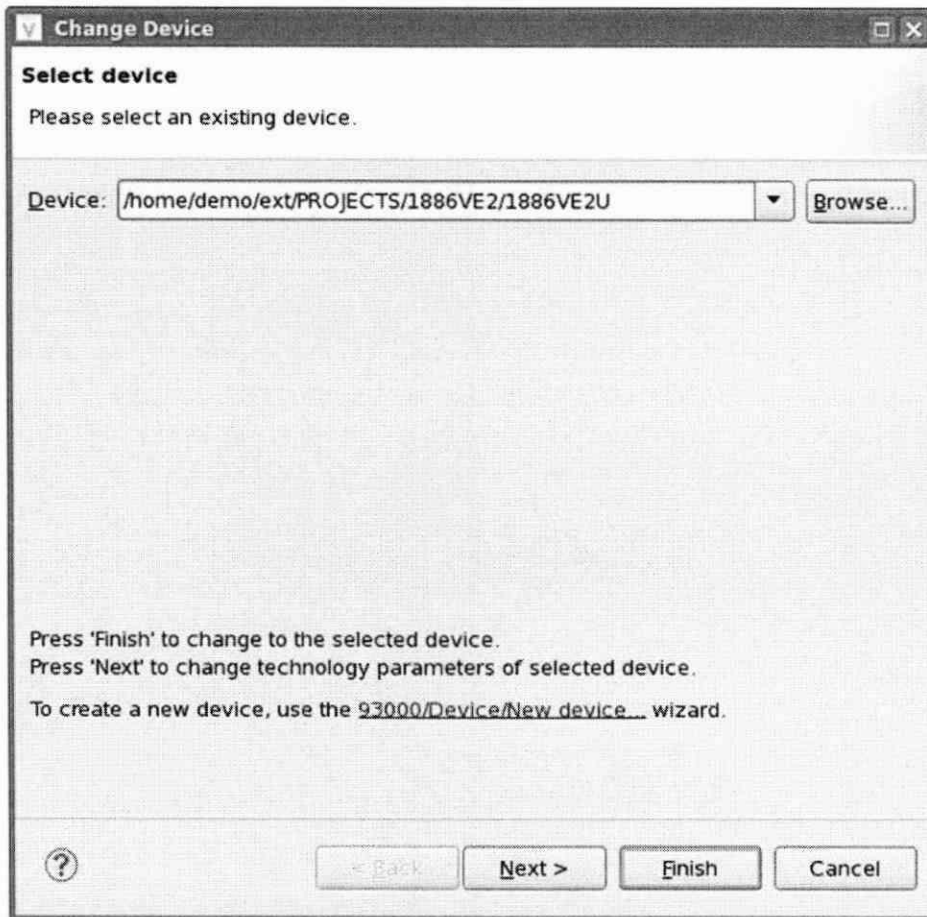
Change Device

Select device

Please select an existing device.

Device: /home/demo/ext/PROJECTS/1886VE2/1886VE2U

Browse...

Press 'Finish' to change to the selected device.
Press 'Next' to change technology parameters of selected device.

To create a new device, use the 93000/Device/New device... wizard.

?

< Back

Next >

Finish

Cancel